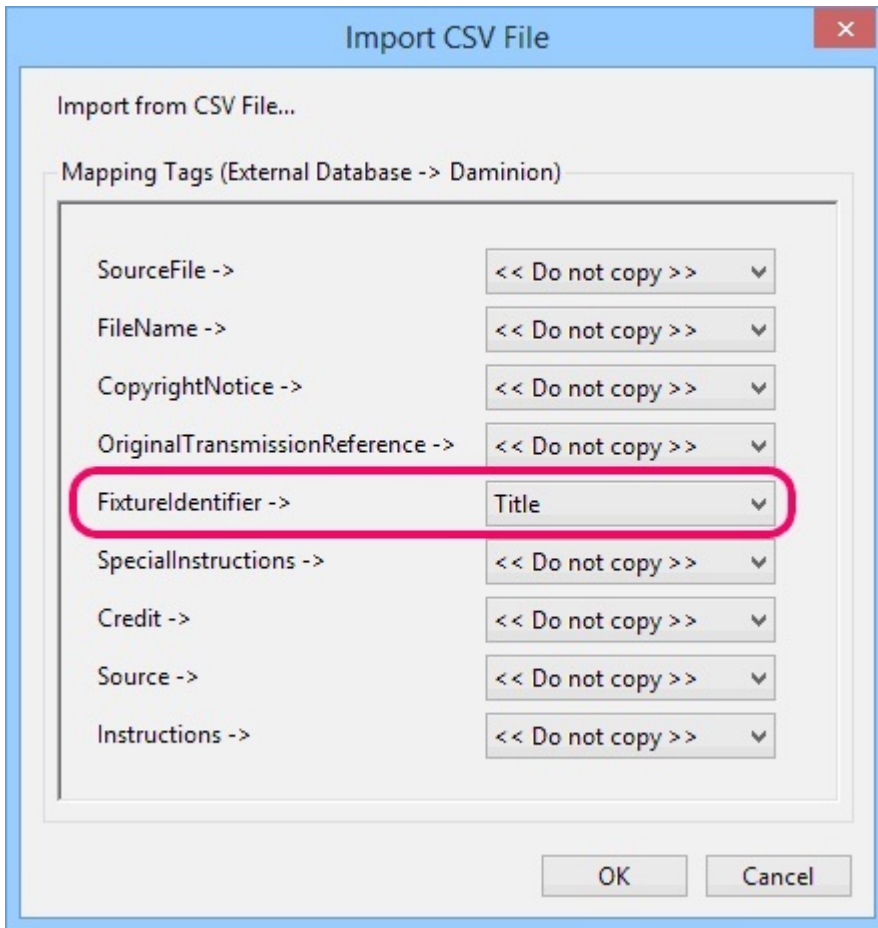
Import CSV File

Import from CSV File...

Mapping Tags (External Database -> Daminion)

SourceFile -> << Do not copy >>

FileName -> << Do not copy >>

CopyrightNotice -> << Do not copy >>

OriginalTransmissionReference -> << Do not copy >>

FixtureIdentifier -> Title

SpecialInstructions -> << Do not copy >>

Credit -> << Do not copy >>

Source -> << Do not copy >>

Instructions -> << Do not copy >>

OK Cancel